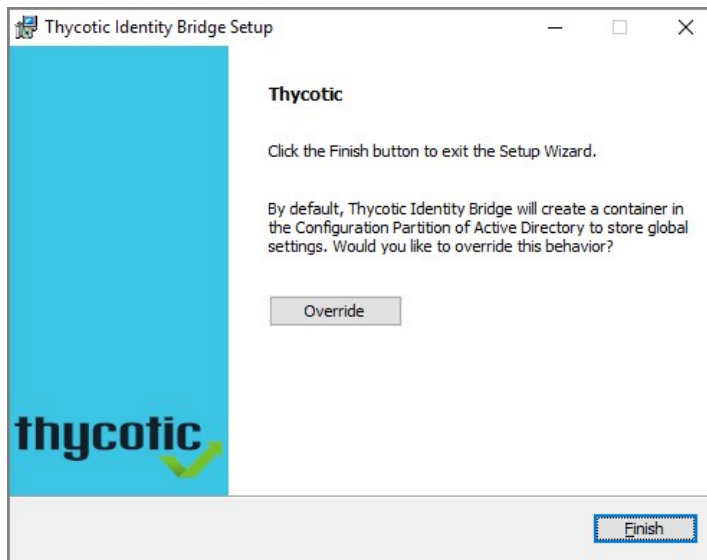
Thycotic Identity Bridge Setup

Thycotic

Click the Finish button to exit the Setup Wizard.

By default, Thycotic Identity Bridge will create a container in the Configuration Partition of Active Directory to store global settings. Would you like to override this behavior?

Override

thycotic

Finish